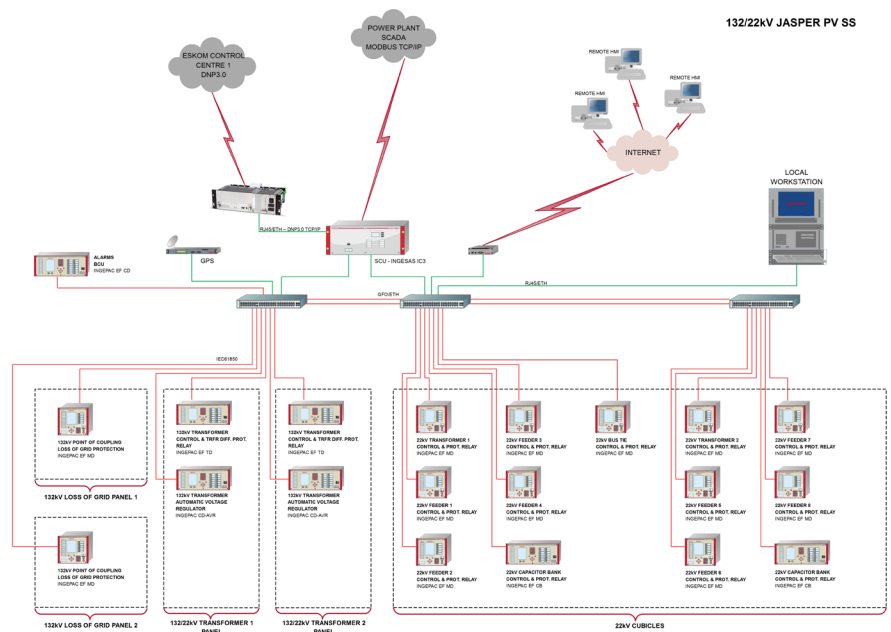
132/22kV JASPER PV SS

POWER PLANT SCADA MODBUS TCP/IP

ESKOM CONTROL CENTRE 1 DNP3.0

REMOTE HMI

REMOTE HMI

REMOTE HMI

INTERNET

LOCAL WORKSTATION

RJ45/ETH – DNP3.0 TCP/IP

ALARMS BCU INGEPAC EF CD

GPS

SCU - INGESAS IC3

GFO/ETH

RJ45/ETH

IEC61850

132kV POINT OF COUPLING LOSS OF GRID PROTECTION INGEPAC EF MD

132kV LOSS OF GRID PANEL 1

132kV POINT OF COUPLING LOSS OF GRID PROTECTION INGEPAC EF MD

132kV LOSS OF GRID PANEL 2

132kV TRANSFORMER CONTROL & TRFR DIFF. PROT. RELAY INGEPAC EF TD

132kV TRANSFORMER AUTOMATIC VOLTAGE REGULATOR INGEPAC CD-AVR

132/22kV TRANSFORMER 1 PANEL

132kV TRANSFORMER CONTROL & TRFR DIFF. PROT. RELAY INGEPAC EF TD

132kV TRANSFORMER AUTOMATIC VOLTAGE REGULATOR INGEPAC CD-AVR

132/22kV TRANSFORMER 2 PANEL

22kV TRANSFORMER 1 CONTROL & PROT. RELAY INGEPAC EF MD

22kV FEEDER 1 CONTROL & PROT. RELAY INGEPAC EF MD

22kV FEEDER 2 CONTROL & PROT. RELAY INGEPAC EF MD

22kV FEEDER 3 CONTROL & PROT. RELAY INGEPAC EF MD

22kV FEEDER 4 CONTROL & PROT. RELAY INGEPAC EF MD

22kV CAPACITOR BANK CONTROL & PROT. RELAY INGEPAC EF CB

22kV BUS TIE CONTROL & PROT. RELAY INGEPAC EF MD

22kV TRANSFORMER 2 CONTROL & PROT. RELAY INGEPAC EF MD

22kV FEEDER 5 CONTROL & PROT. RELAY INGEPAC EF MD

22kV FEEDER 6 CONTROL & PROT. RELAY INGEPAC EF MD

22kV FEEDER 7 CONTROL & PROT. RELAY INGEPAC EF MD

22kV FEEDER 8 CONTROL & PROT. RELAY INGEPAC EF MD

22kV CAPACITOR BANK CONTROL & PROT. RELAY INGEPAC EF CB

22kV CUBICLES